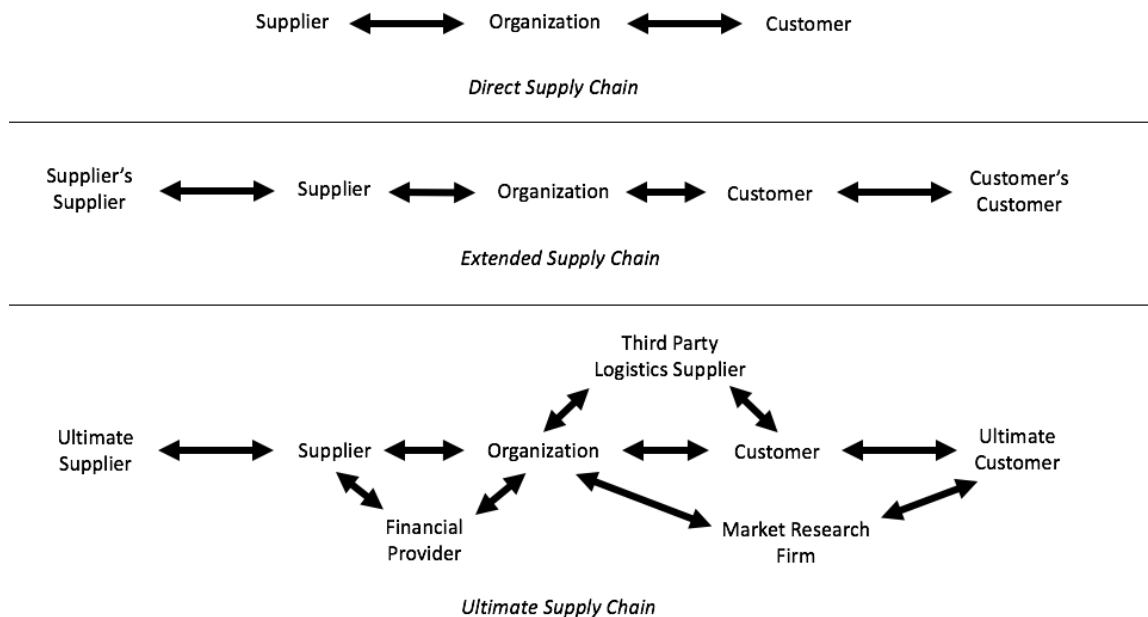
Supplier Organization Customer

Direct Supply Chain

Supplier's Supplier Supplier Organization Customer Customer's Customer

Extended Supply Chain

Third Party Logistics Supplier

Ultimate Supplier Supplier Organization Customer Ultimate Customer

Financial Provider

Market Research Firm

Ultimate Supply Chain